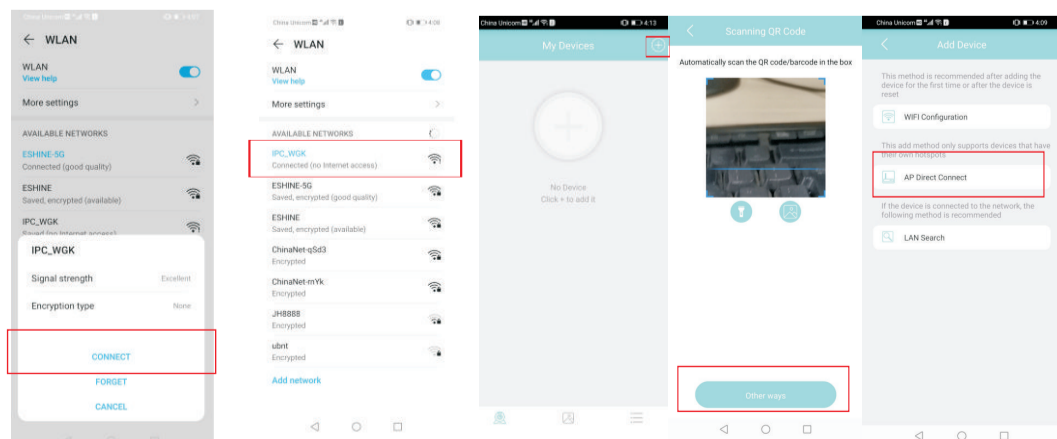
China Unicom 4:07

← WLAN

WLAN
View help

More settings

AVAILABLE NETWORKS

ESHINE-5G
Connected (good quality)

ESHINE
Saved, encrypted (available)

IPC_WGK
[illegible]

IPC_WGK

Signal strength Excellent

Encryption type None

CONNECT

FORGET

CANCEL

China Unicom 4:08

← WLAN

WLAN
View help

More settings

AVAILABLE NETWORKS

IPC_WGK
Connected (no Internet access)

ESHINE-5G
Saved, encrypted (good quality)

ESHINE
Saved, encrypted (available)

ChinaNet-qSd3
Encrypted

ChinaNet-mYk
Encrypted

JH8888
Encrypted

ubnt
Encrypted

Add network

China Unicom 4:13

My Devices

No Device
Click + to add it

Scanning QR Code

Automatically scan the QR code/barcode in the box

Other ways

China Unicom 4:09

Add Device

This method is recommended after adding the device for the first time or after the device is reset

WIFI Configuration

This add method only supports devices that have their own hotspots

AP Direct Connect

If the device is connected to the network, the following method is recommended

LAN Search